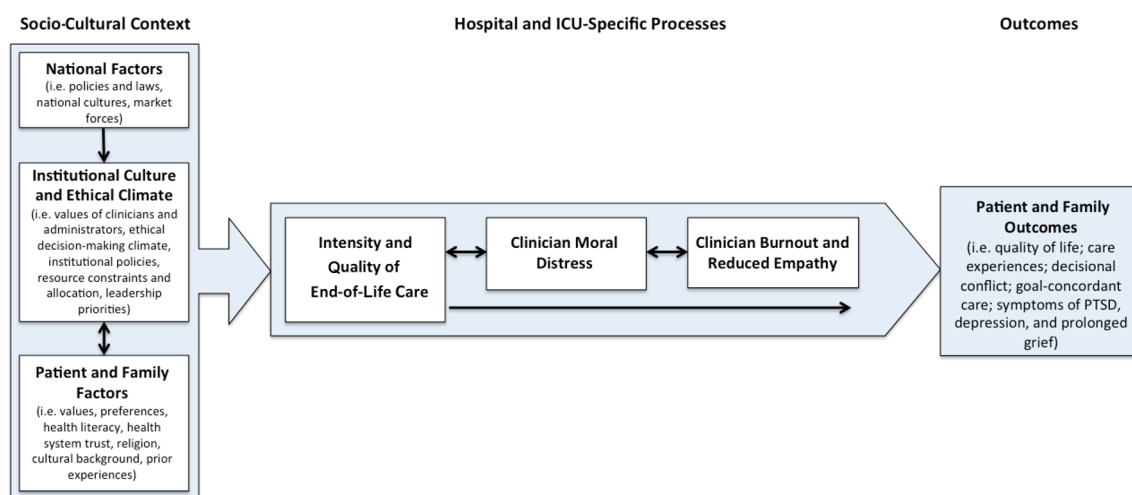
Socio-Cultural Context

Hospital and ICU-Specific Processes

Outcomes

National Factors
(i.e. policies and laws, national cultures, market forces)

Institutional Culture and Ethical Climate
(i.e. values of clinicians and administrators, ethical decision-making climate, institutional policies, resource constraints and allocation, leadership priorities)

Patient and Family Factors
(i.e. values, preferences, health literacy, health system trust, religion, cultural background, prior experiences)

Intensity and Quality of End-of-Life Care

Clinician Moral Distress

Clinician Burnout and Reduced Empathy

Patient and Family Outcomes
(i.e. quality of life; care experiences; decisional conflict; goal-concordant care; symptoms of PTSD, depression, and prolonged grief)